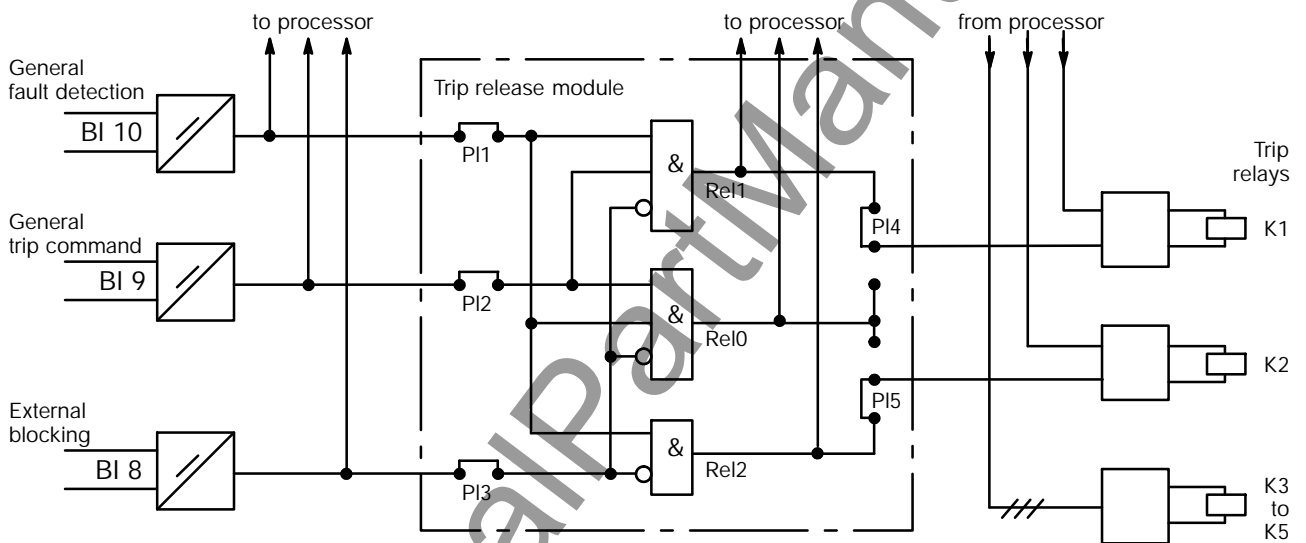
to processor

to processor

from processor

General fault detection

BI 10

Trip release module

PI1

&

Rel1

Trip relays

PI4

K1

General trip command

BI 9

PI2

&

Rel0

K2

PI5

External blocking

BI 8

PI3

&

Rel2

K3 to K5

alPartMan